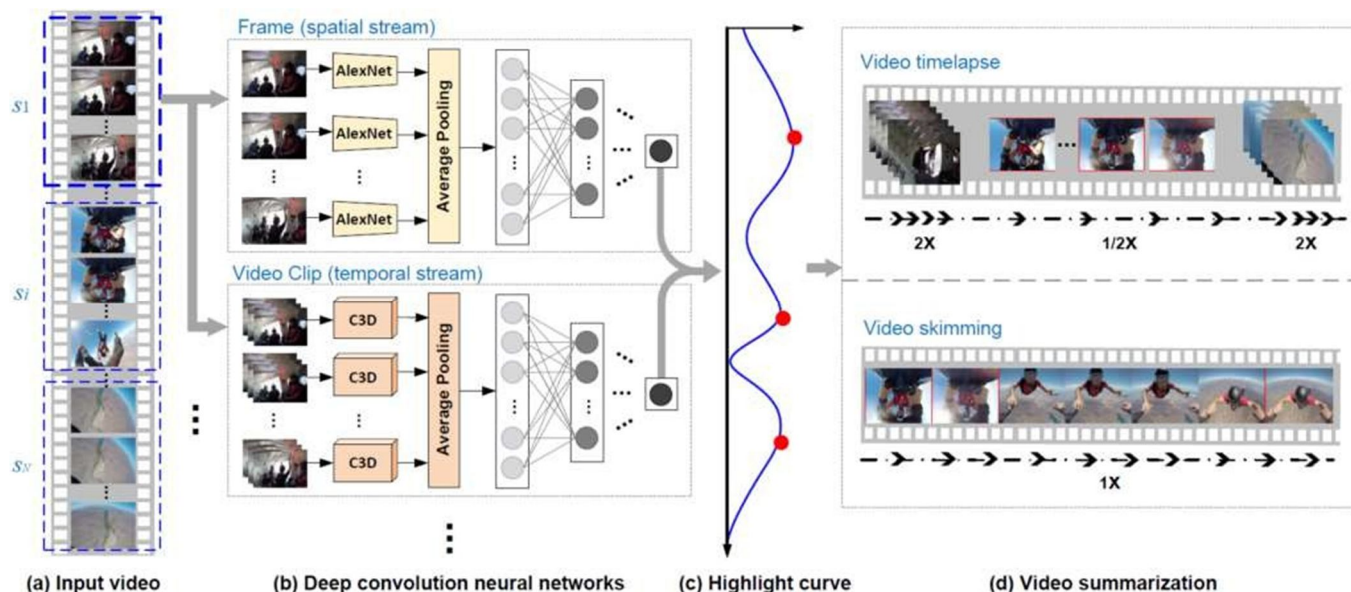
$s_1$

$s_i$

$s_N$

Frame (spatial stream)

AlexNet

AlexNet

AlexNet

Average Pooling

Video Clip (temporal stream)

C3D

C3D

C3D

Average Pooling

Video timelapse

2X

1/2X

2X

Video skimming

1X

(a) Input video

(b) Deep convolution neural networks

(c) Highlight curve

(d) Video summarization